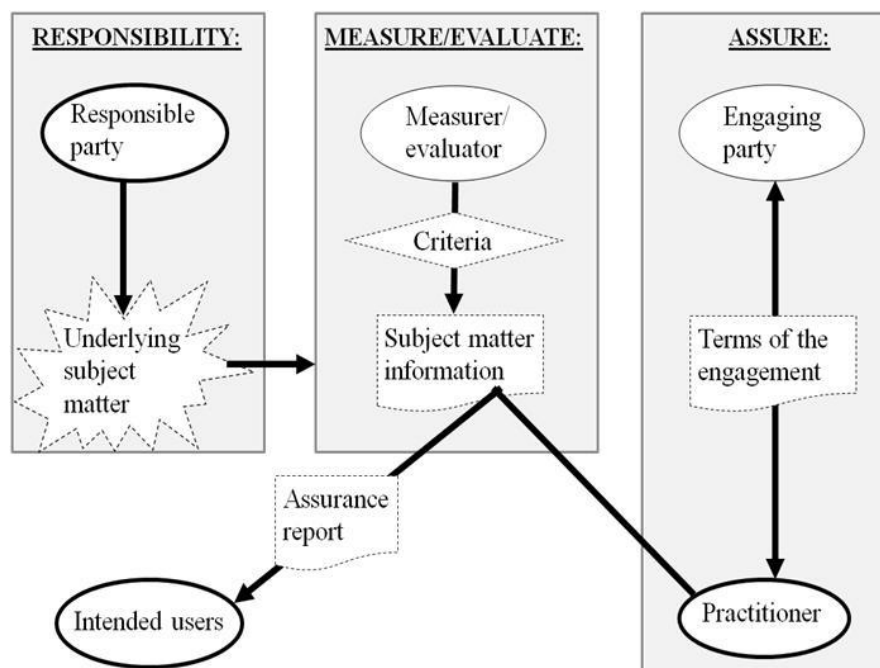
RESPONSIBILITY:

Responsible party

Underlying subject matter

MEASURE/EVALUATE:

Measurer/ evaluator

Criteria

Subject matter information

ASSURE:

Engaging party

Terms of the engagement

Assurance report

Intended users

Practitioner